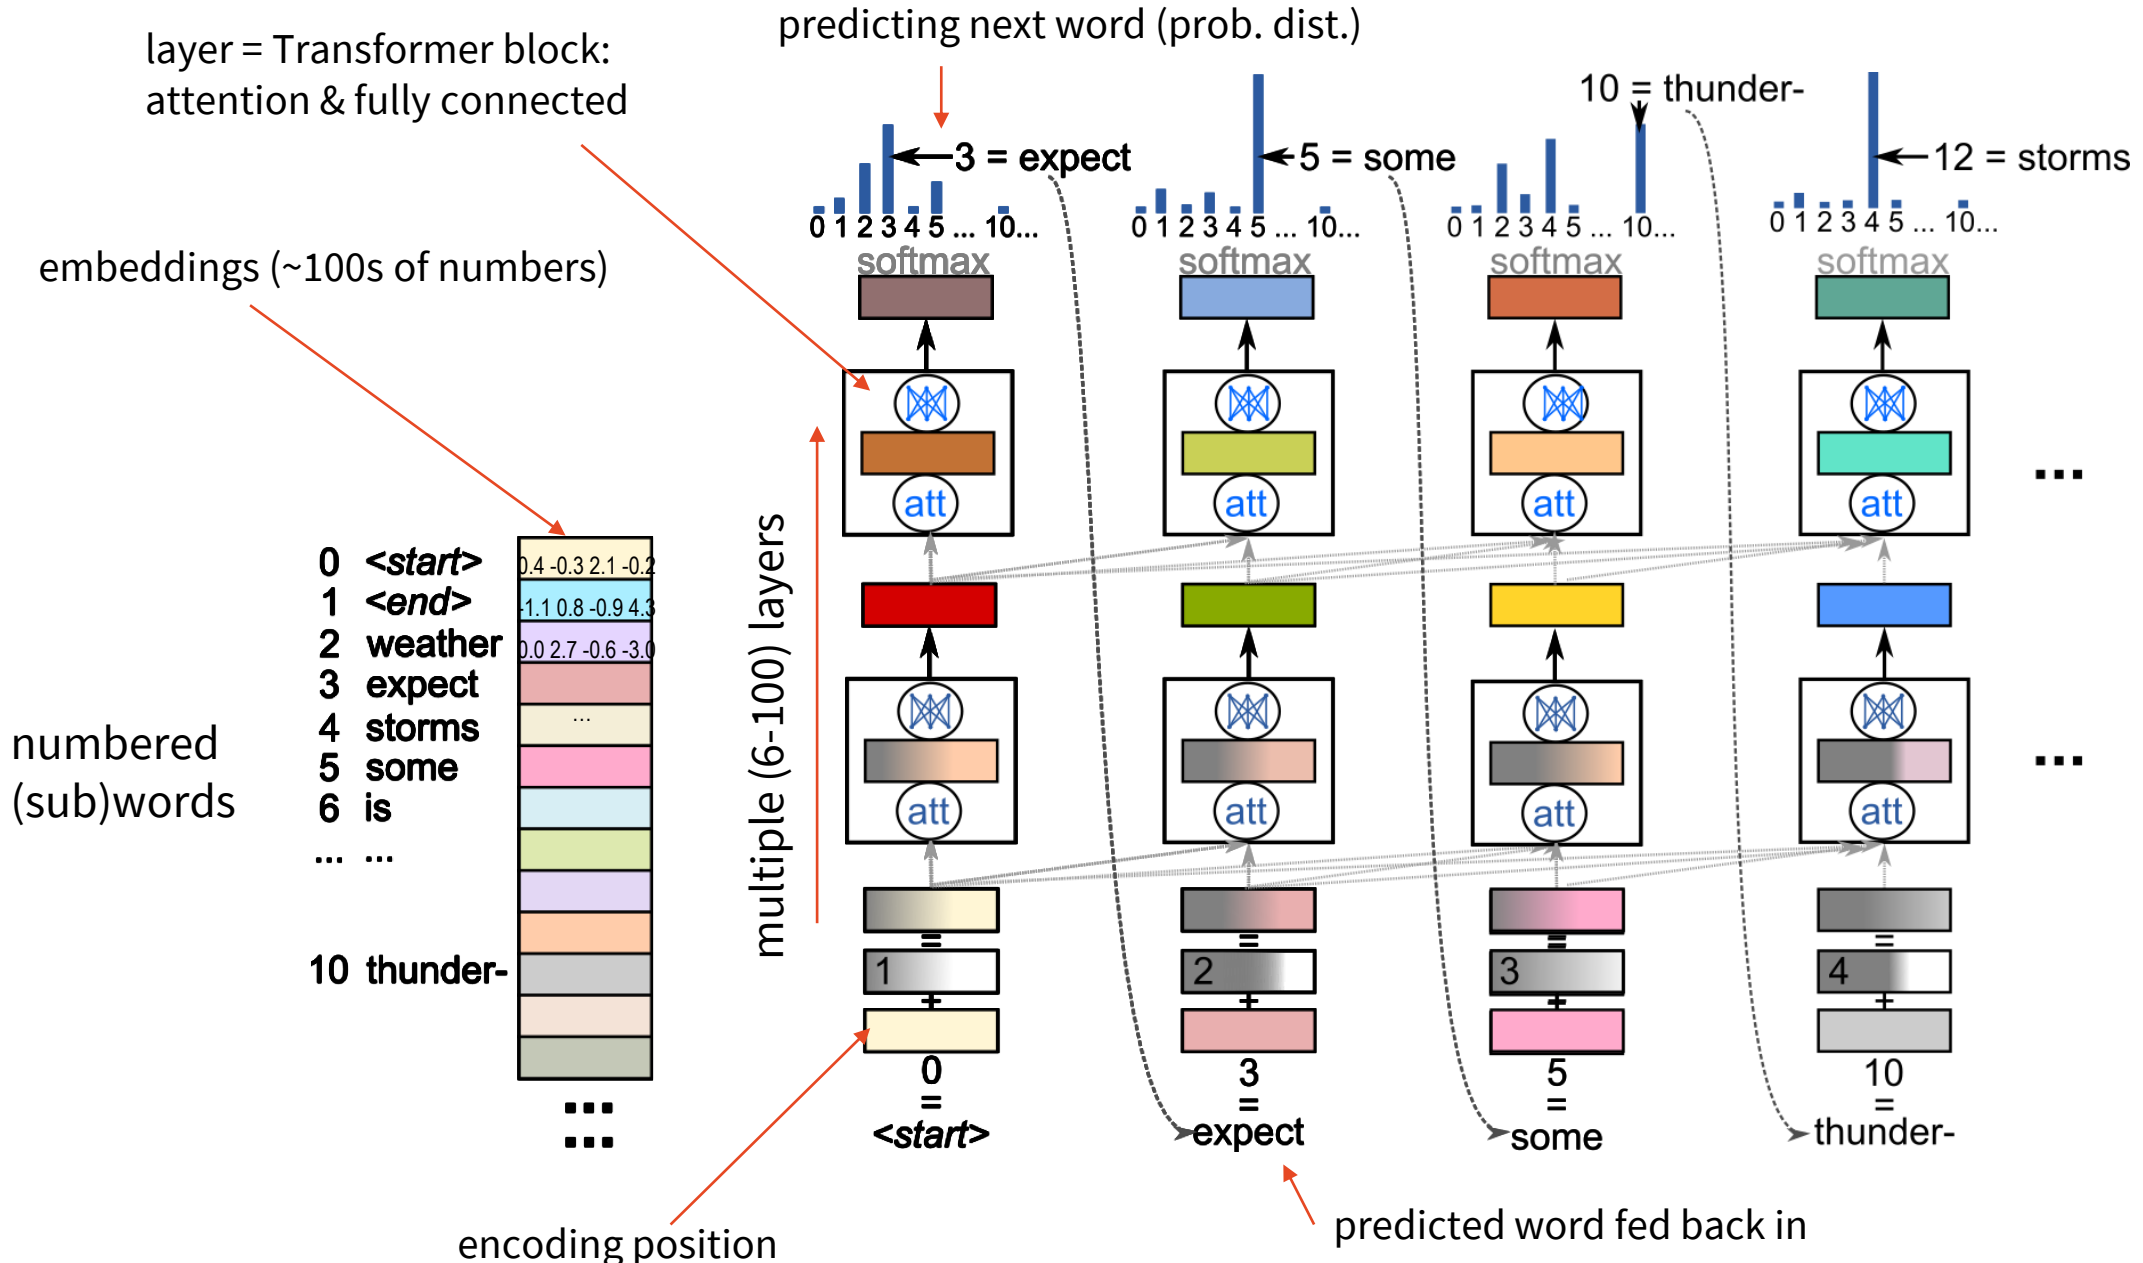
layer = Transformer block: attention & fully connected

predicting next word (prob. dist.)

3 = expect

0 1 2 3 4 5 ... 10...

5 = some

0 1 2 3 4 5 ... 10...

10 = thunder-

0 1 2 3 4 5 ... 10...

12 = storms

0 1 2 3 4 5 ... 10...

embeddings (~100s of numbers)

softmax softmax softmax softmax

att att att att

...

att att att att

...

multiple (6-100) layers

0 <start> 0.4 -0.3 2.1 -0.2
1 <end> -1.1 0.8 -0.9 4.3
2 weather 0.0 2.7 -0.6 -3.0
3 expect
4 storms ...
5 some
6 is
... ...

10 thunder-

numbered (sub)words

1 2 3 4

0 = <start>

3 = expect

5 = some

10 = thunder-

encoding position

predicted word fed back in